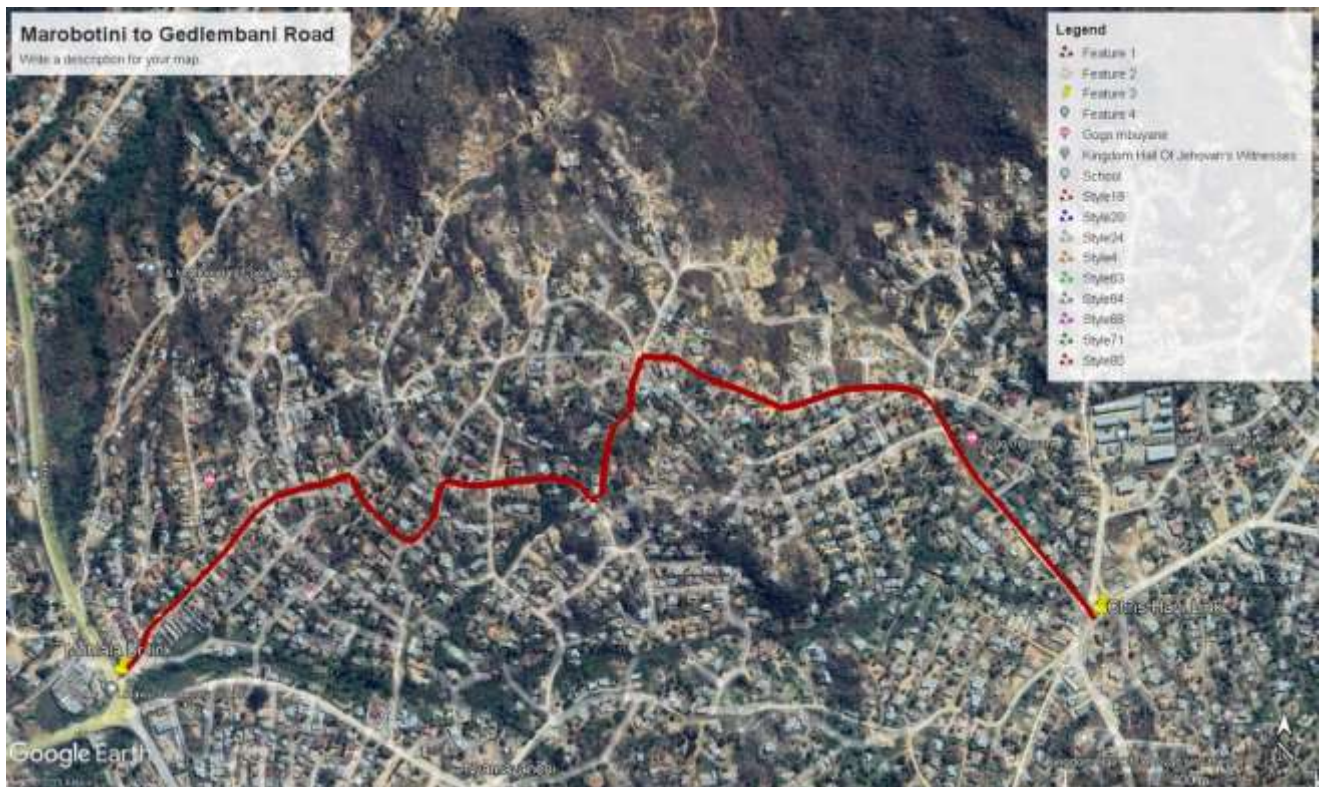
Marobotini to Gedlembani Road
Write a description for your map

Legend
Feature 1
Feature 2
Feature 3
Feature 4
Gogo mbuyane
Kingdom Hall Of Jehovah's Witnesses
School
Style18
Style20
Style34
Style4
Style63
Style64
Style68
Style71
Style85

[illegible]
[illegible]
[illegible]

Google Earth